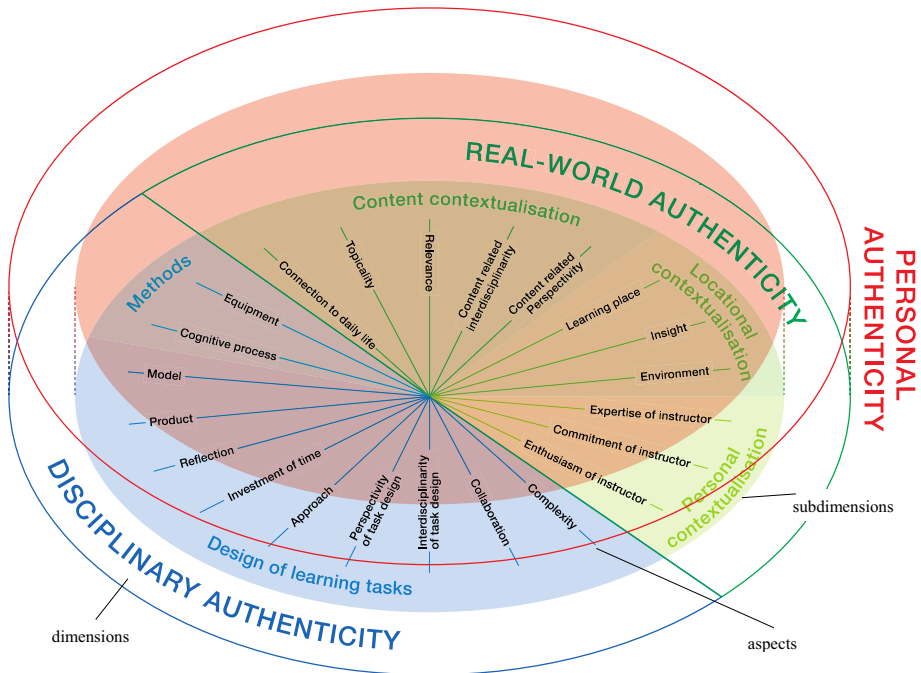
REAL-WORLD AUTHENTICITY

PERSONAL AUTHENTICITY

DISCIPLINARY AUTHENTICITY

Content contextualisation

Topicality

Relevance

Content related interdisciplinarity

Content related Perspectivity

Locational contextualisation

Learning place

Insight

Environment

Personal contextualisation

Expertise of instructor

Commitment of instructor

Enthusiasm of instructor

Methods

Equipment

Connection to daily life

Cognitive process

Model

Product

Reflection

Investment of time

Approach

Perspectivity of task design

Interdisciplinarity of task design

Collaboration

Complexity

Design of learning tasks

subdimensions

dimensions

aspects